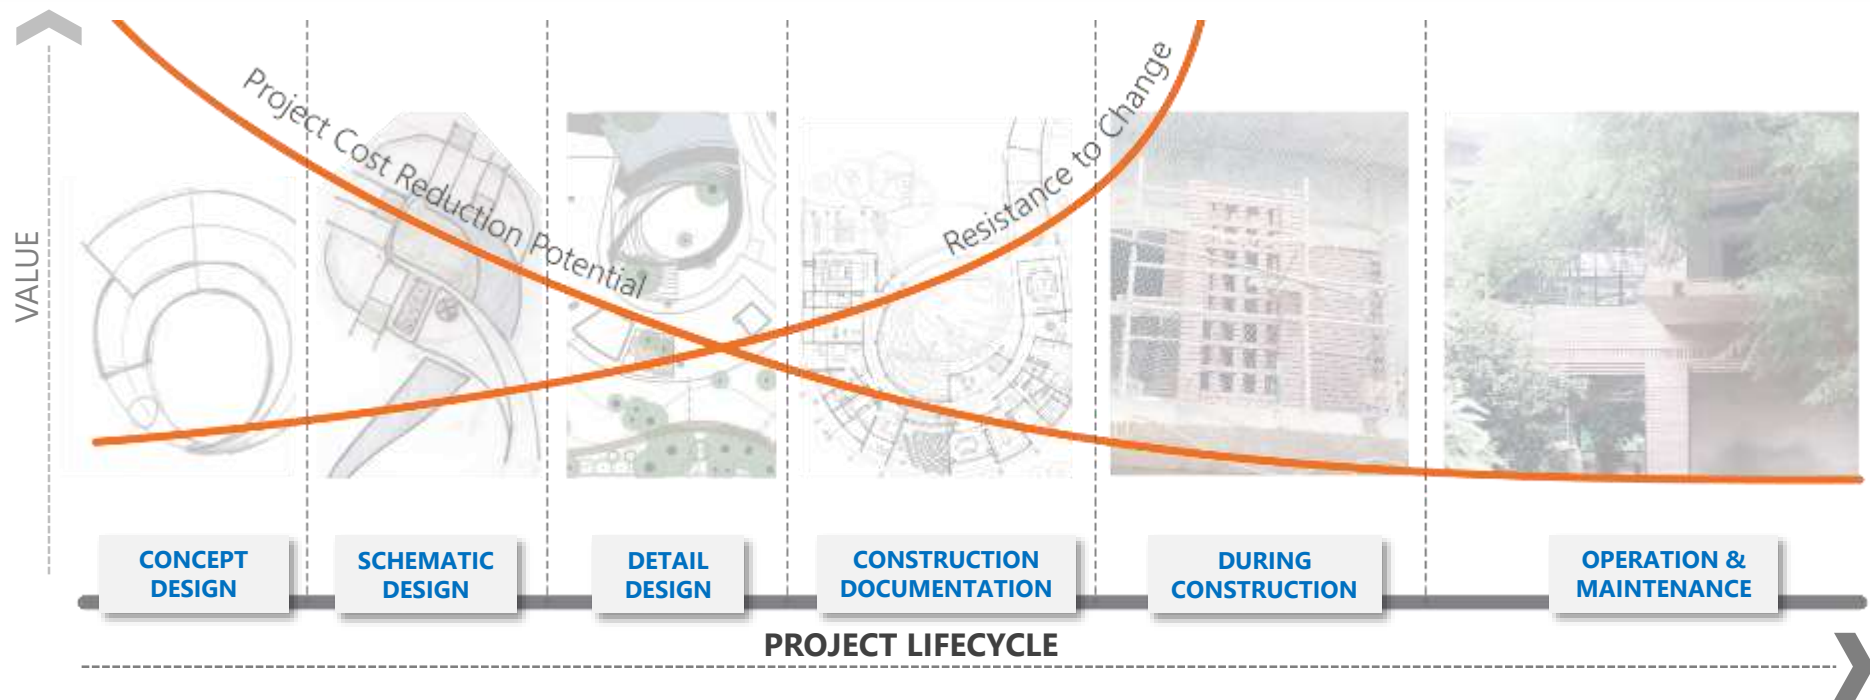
VALUE

Project Cost Reduction Potential

Resistance to Change

CONCEPT DESIGN

SCHEMATIC DESIGN

DETAIL DESIGN

CONSTRUCTION DOCUMENTATION

DURING CONSTRUCTION

OPERATION & MAINTENANCE

PROJECT LIFECYCLE